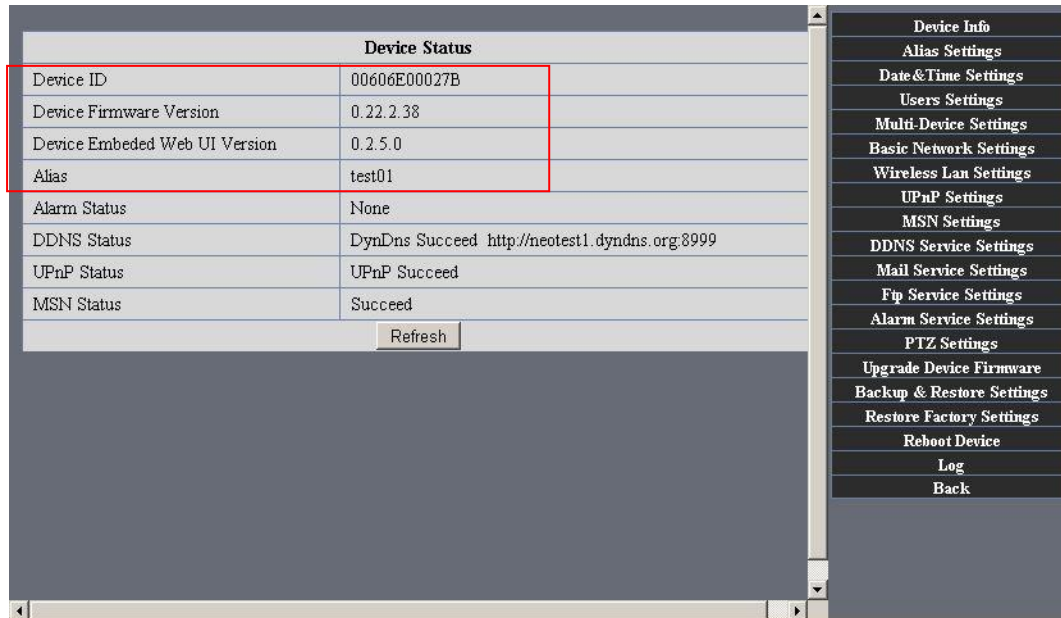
| Device Status | |
|---|---|
| Device ID | 00606E00027B |
| Device Firmware Version | 0.22.2.38 |
| Device Embeded Web UI Version | 0.2.5.0 |
| Alias | test01 |
| Alarm Status | None |
| DDNS Status | DynDns Succeed http://neotest1.dyndns.org:8999 |
| UPnP Status | UPnP Succeed |
| MSN Status | Succeed |

Refresh

Device Info
Alias Settings
Date&Time Settings
Users Settings
Multi-Device Settings
Basic Network Settings
Wireless Lan Settings
UPnP Settings
MSN Settings
DDNS Service Settings
Mail Service Settings
Ftp Service Settings
Alarm Service Settings
PTZ Settings
Upgrade Device Firmware
Backup & Restore Settings
Restore Factory Settings
Reboot Device
Log
Back